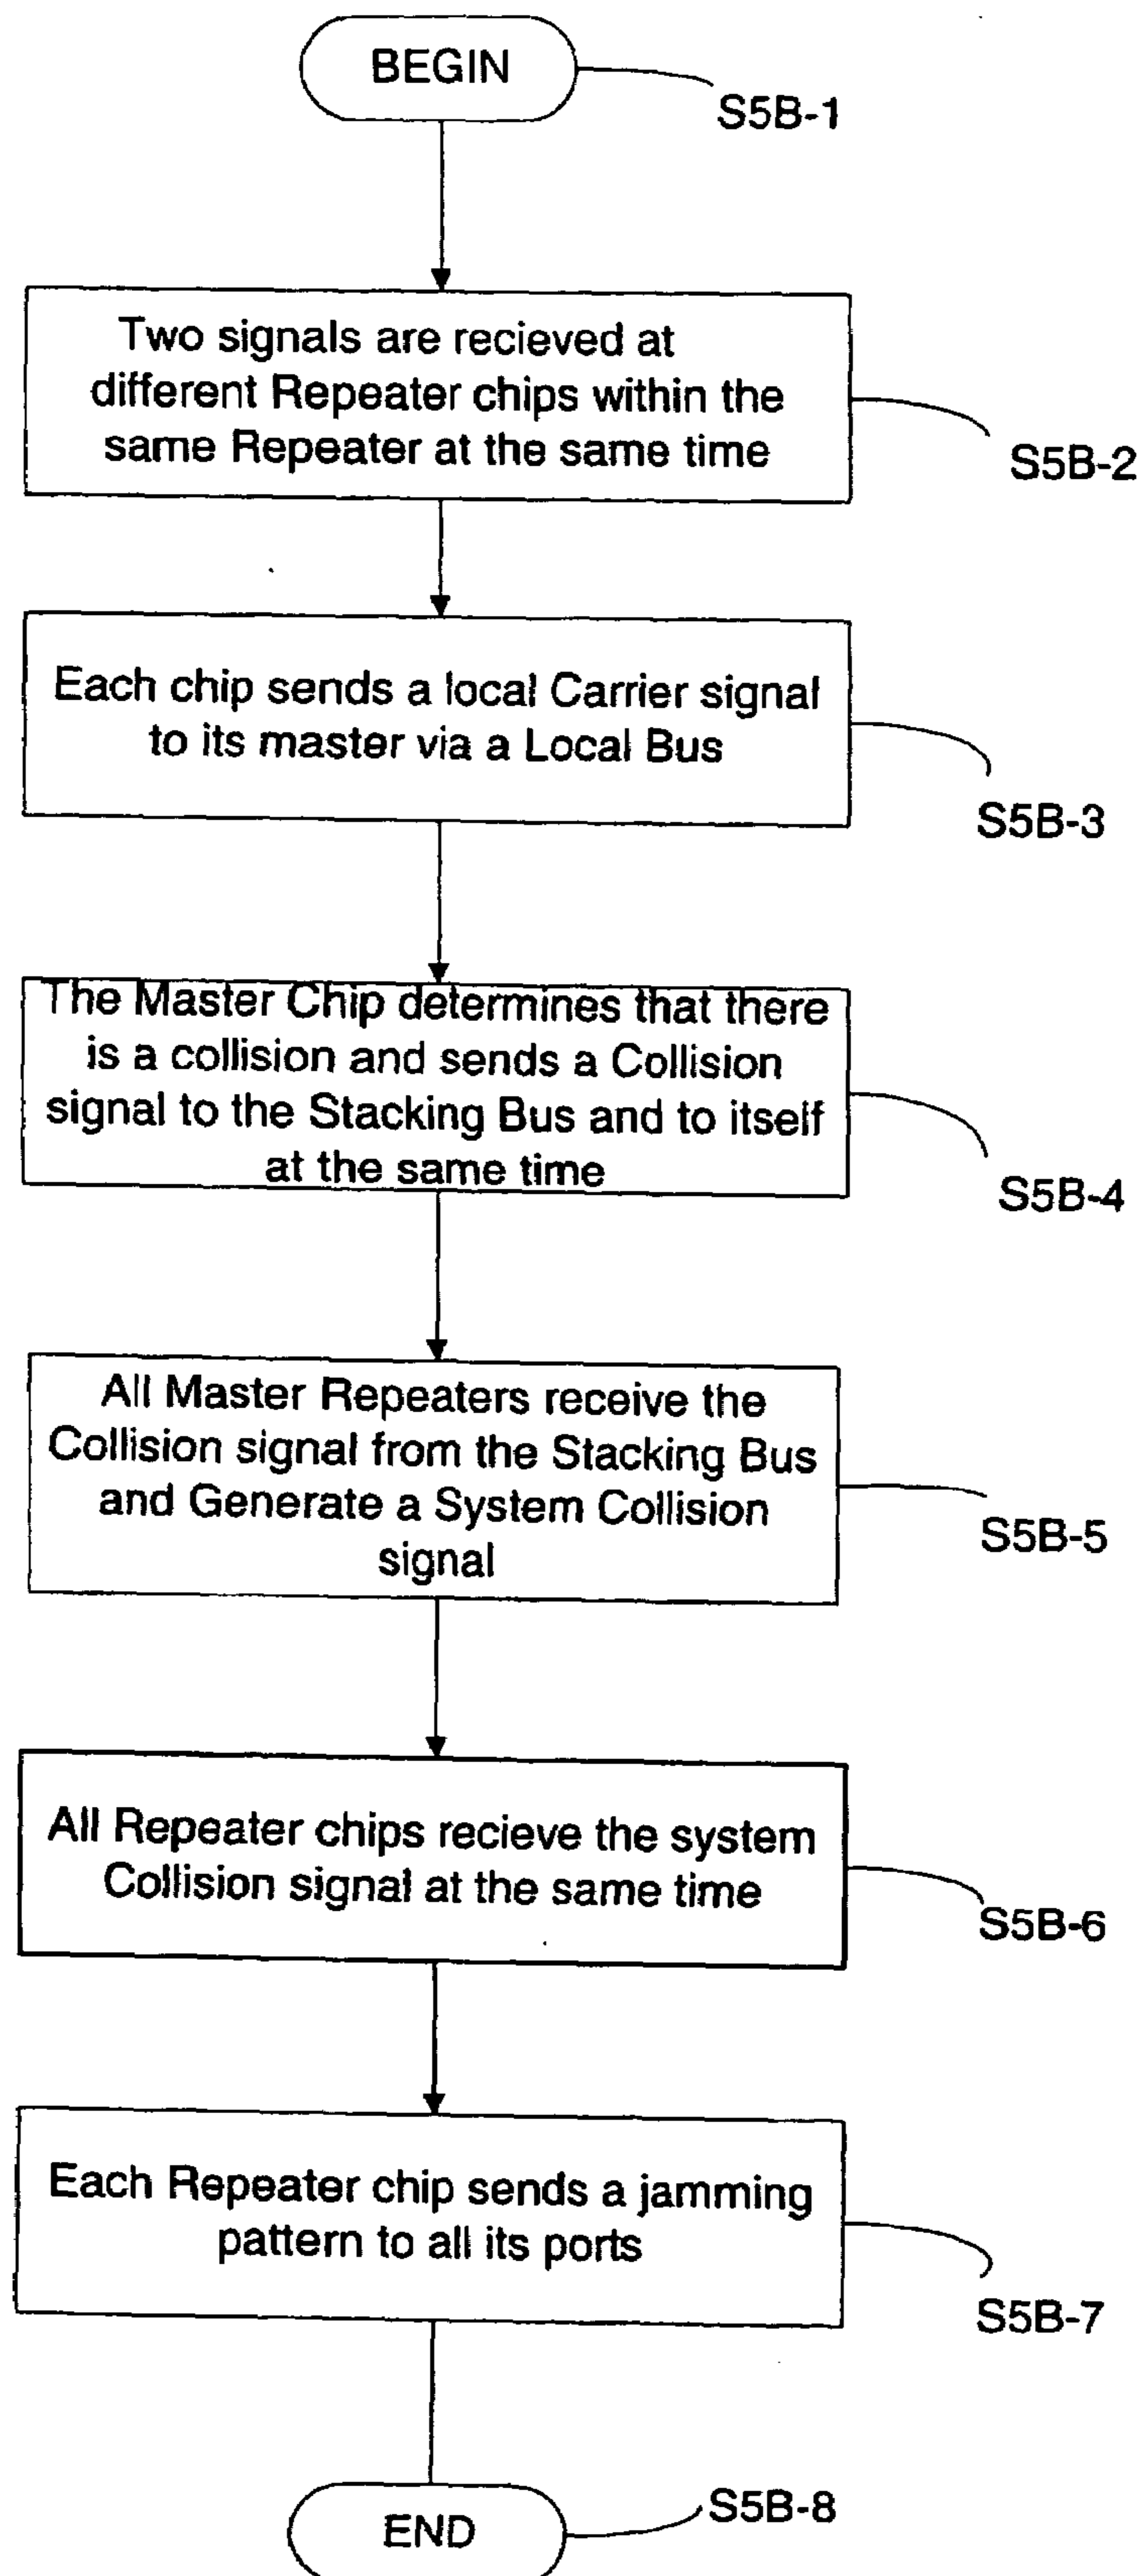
BEGIN

S5B-1

Two signals are recieved at different Repeater chips within the same Repeater at the same time

S5B-2

Each chip sends a local Carrier signal to its master via a Local Bus

S5B-3

The Master Chip determines that there is a collision and sends a Collision signal to the Stacking Bus and to itself at the same time

S5B-4

All Master Repeaters receive the Collision signal from the Stacking Bus and Generate a System Collision signal

S5B-5

All Repeater chips recieve the system Collision signal at the same time

S5B-6

Each Repeater chip sends a jamming pattern to all its ports

S5B-7

END

S5B-8